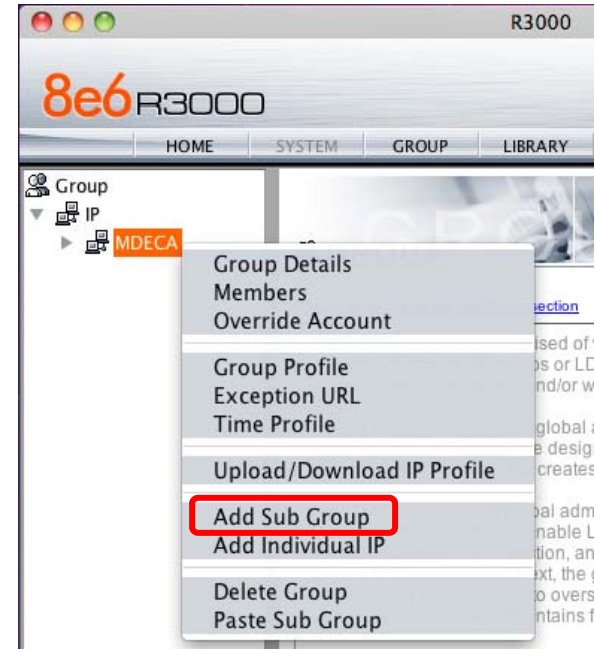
R3000

8e6 R3000

HOME SYSTEM GROUP LIBRARY

Group
IP
MDECA

Group Details
Members
Override Account

Group Profile
Exception URL
Time Profile

Upload/Download IP Profile

Add Sub Group
Add Individual IP

Delete Group
Paste Sub Group

section
ised of
ps or LD
nd/or w
global a
e desig
creates
bal adm
nable L
tion, an
xt, the g
o overs
ntains f